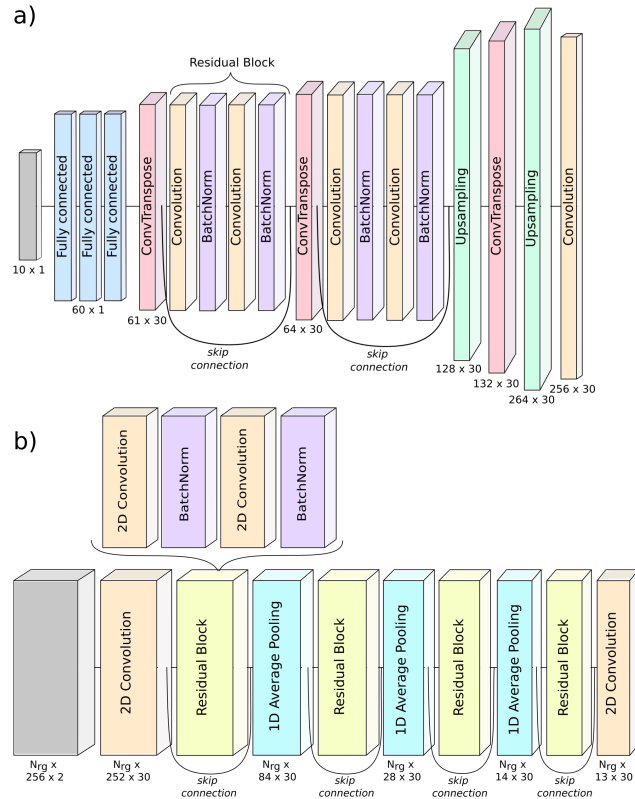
a)

Residual Block

10 x 1

Fully connected

Fully connected

Fully connected

60 x 1

ConvTranspose

61 x 30

Convolution

BatchNorm

Convolution

BatchNorm

skip connection

ConvTranspose

64 x 30

Convolution

BatchNorm

Convolution

BatchNorm

skip connection

Upsampling

128 x 30

ConvTranspose

132 x 30

Upsampling

264 x 30

Convolution

256 x 30

b)

2D Convolution

BatchNorm

2D Convolution

BatchNorm

$N_{rg}$ x 256 x 2

2D Convolution

$N_{rg}$ x 252 x 30

Residual Block

skip connection

1D Average Pooling

$N_{rg}$ x 84 x 30

Residual Block

skip connection

1D Average Pooling

$N_{rg}$ x 28 x 30

Residual Block

skip connection

1D Average Pooling

$N_{rg}$ x 14 x 30

Residual Block

skip connection

2D Convolution

$N_{rg}$ x 13 x 30